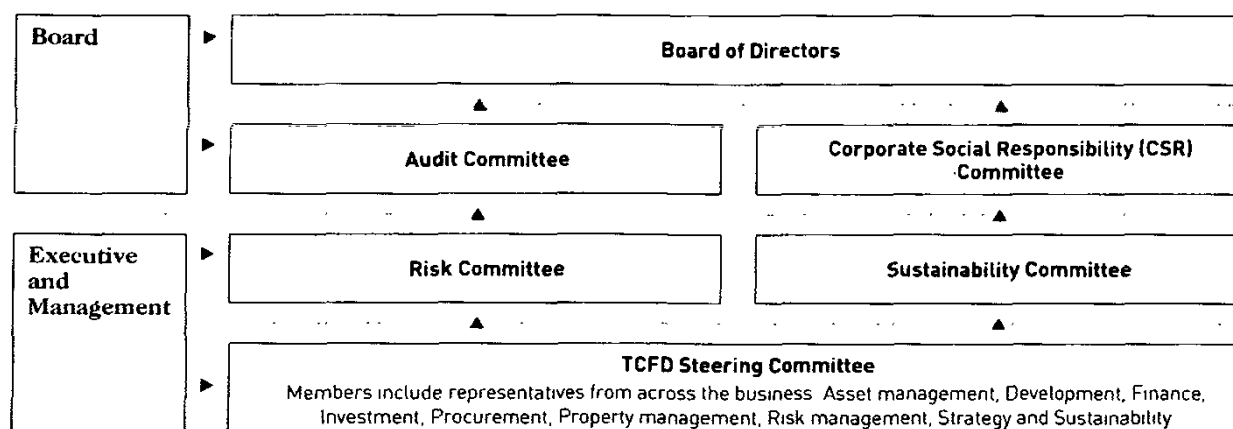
Board

Executive and Management

Board of Directors

Audit Committee

Corporate Social Responsibility (CSR) Committee

Risk Committee

Sustainability Committee

TCFD Steering Committee

Members include representatives from across the business Asset management, Development, Finance, Investment, Procurement, Property management, Risk management, Strategy and Sustainability